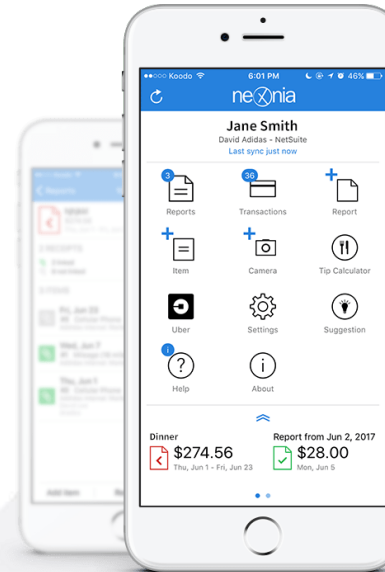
••••• Koodo 6:01 PM 46%

nexonia

Jane Smith
David Adidas - NetSuite
Last sync just now

3
Reports

36
Transactions

Report

Item

Camera

Tip Calculator

Uber

Settings

Suggestion

i
Help

About

Dinner
$274.56
Thu, Jun 1 - Fri, Jun 23

Report from Jun 2, 2017
$28.00
Mon, Jun 5

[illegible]
Reports
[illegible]
RECEIPTS
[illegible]
ITEMS
Fri, Jun 23
Wed, Jun 7
Thu, Jun 1
Add item